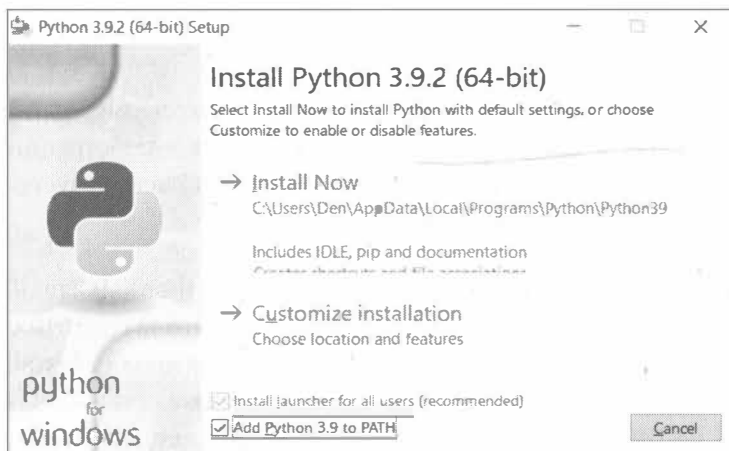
Python 3.9.2 (64-bit) Setup

Install Python 3.9.2 (64-bit)

Select Install Now to install Python with default settings, or choose Customize to enable or disable features.

→ Install Now
C:\Users\Den\AppData\Local\Programs\Python\Python39

Includes IDLE, pip and documentation
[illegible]

→ Customize installation
Choose location and features

python
for
windows

Install launcher for all users (recommended)

Add Python 3.9 to PATH

Cancel